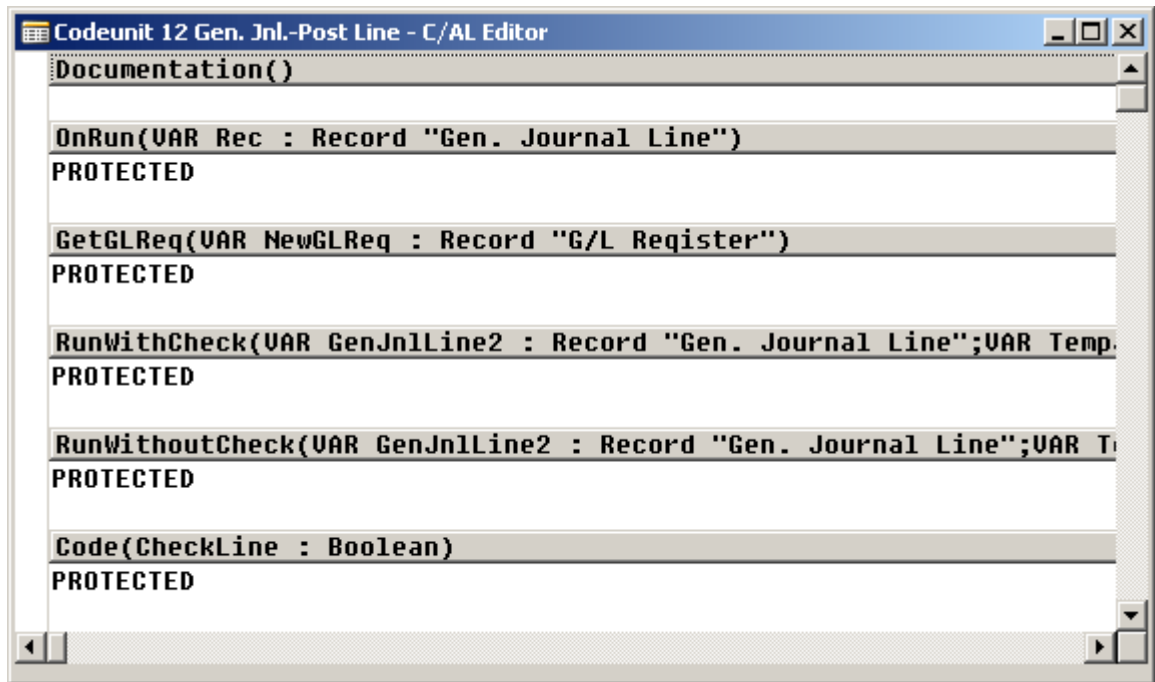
Codeunit 12 Gen. Jnl.-Post Line - C/AL Editor

Documentation()

OnRun(VAR Rec : Record "Gen. Journal Line")
PROTECTED

GetGLReg(VAR NewGLReg : Record "G/L Register")
PROTECTED

RunWithCheck(VAR GenJnlLine2 : Record "Gen. Journal Line";VAR Temp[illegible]
PROTECTED

RunWithoutCheck(VAR GenJnlLine2 : Record "Gen. Journal Line";VAR T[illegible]
PROTECTED

Code(CheckLine : Boolean)
PROTECTED